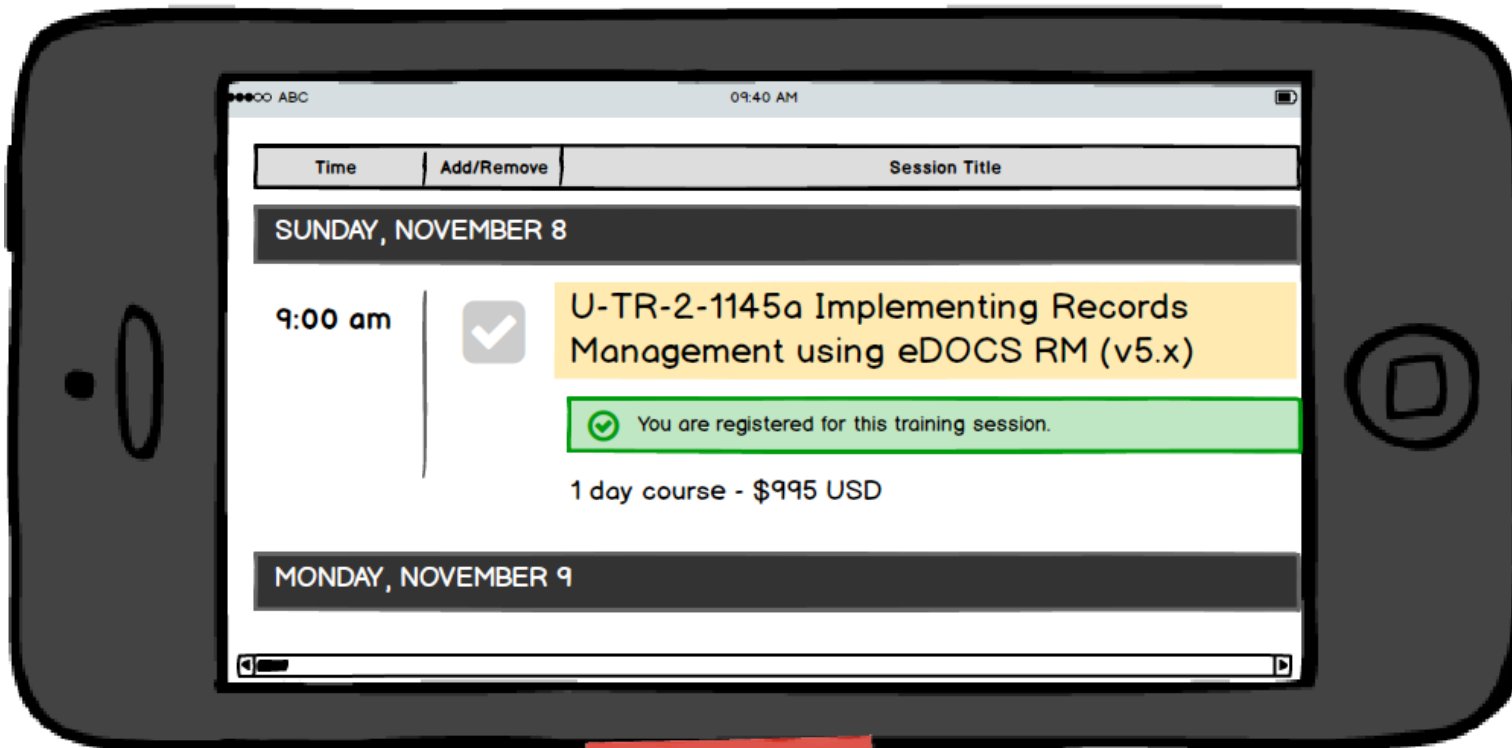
●●●○○ ABC 09:40 AM

| Time | Add/Remove | Session Title |
|---|---|---|

SUNDAY, NOVEMBER 8

9:00 am

U-TR-2-1145a Implementing Records Management using eDOCS RM (v5.x)

You are registered for this training session.

1 day course - $995 USD

MONDAY, NOVEMBER 9